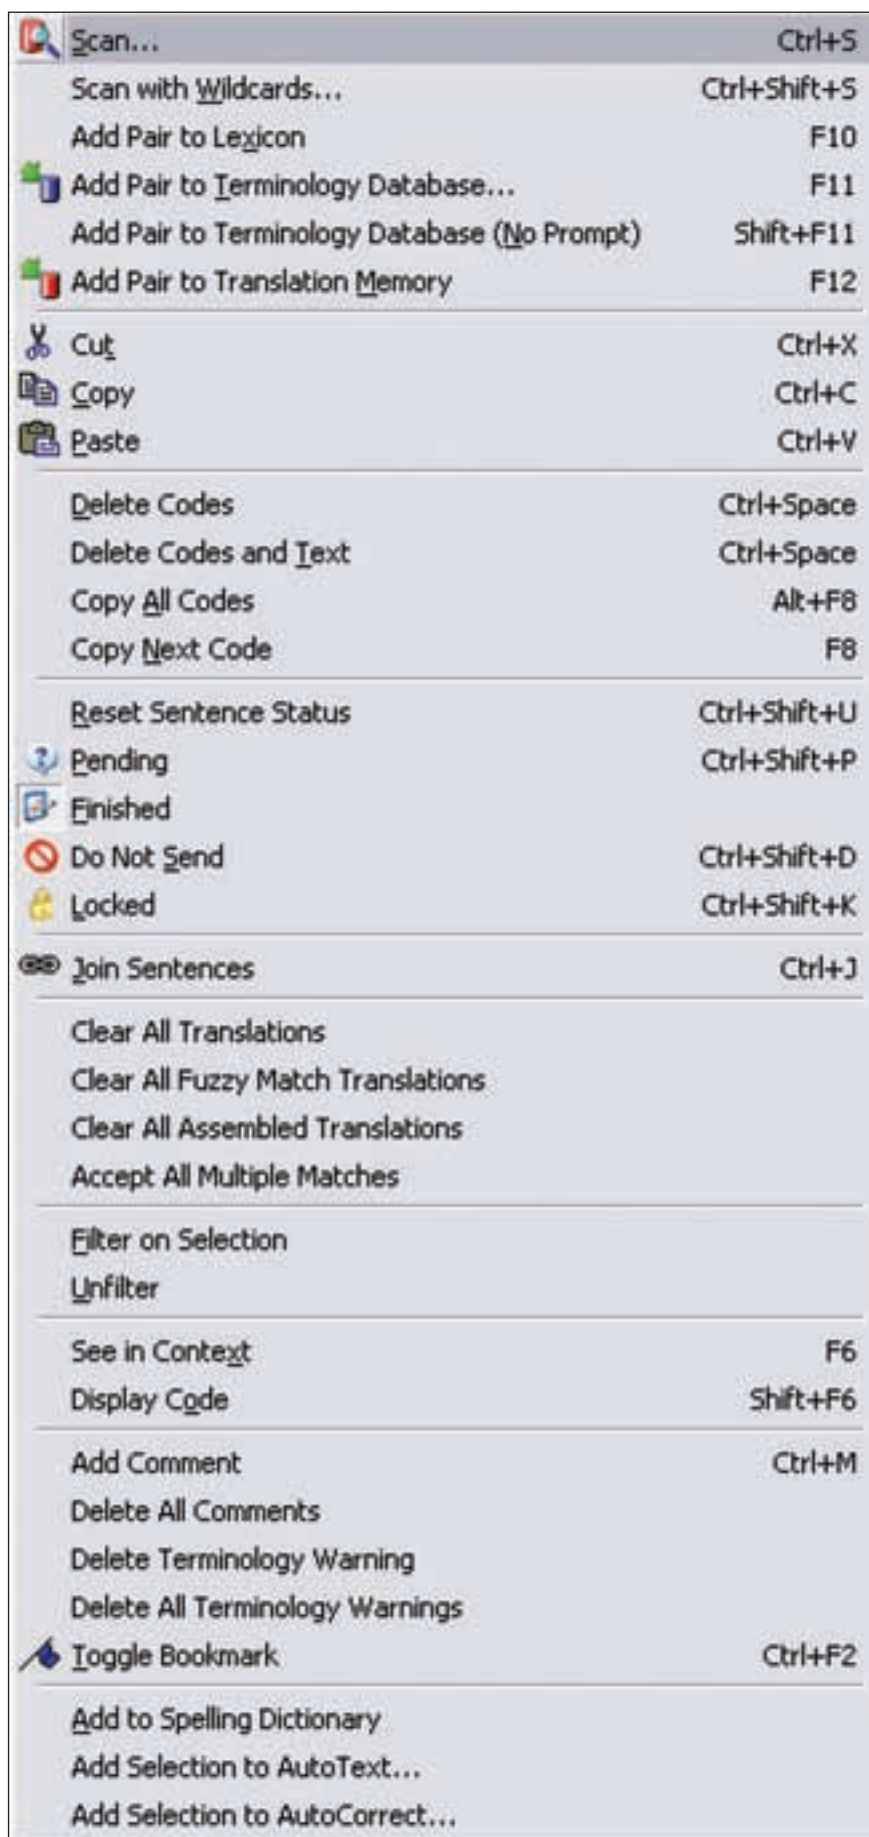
Scan... Ctrl+S
Scan with Wildcards... Ctrl+Shift+S
Add Pair to Lexicon F10
Add Pair to Terminology Database... F11
Add Pair to Terminology Database (No Prompt) Shift+F11
Add Pair to Translation Memory F12

Cut Ctrl+X
Copy Ctrl+C
Paste Ctrl+V

Delete Codes Ctrl+Space
Delete Codes and Text Ctrl+Space
Copy All Codes Alt+F8
Copy Next Code F8

Reset Sentence Status Ctrl+Shift+U
Pending Ctrl+Shift+P
Finished
Do Not Send Ctrl+Shift+D
Locked Ctrl+Shift+K

Join Sentences Ctrl+J

Clear All Translations
Clear All Fuzzy Match Translations
Clear All Assembled Translations
Accept All Multiple Matches

Filter on Selection
Unfilter

See in Context F6
Display Code Shift+F6

Add Comment Ctrl+M
Delete All Comments
Delete Terminology Warning
Delete All Terminology Warnings
Toggle Bookmark Ctrl+F2

Add to Spelling Dictionary
Add Selection to AutoText...
Add Selection to AutoCorrect...